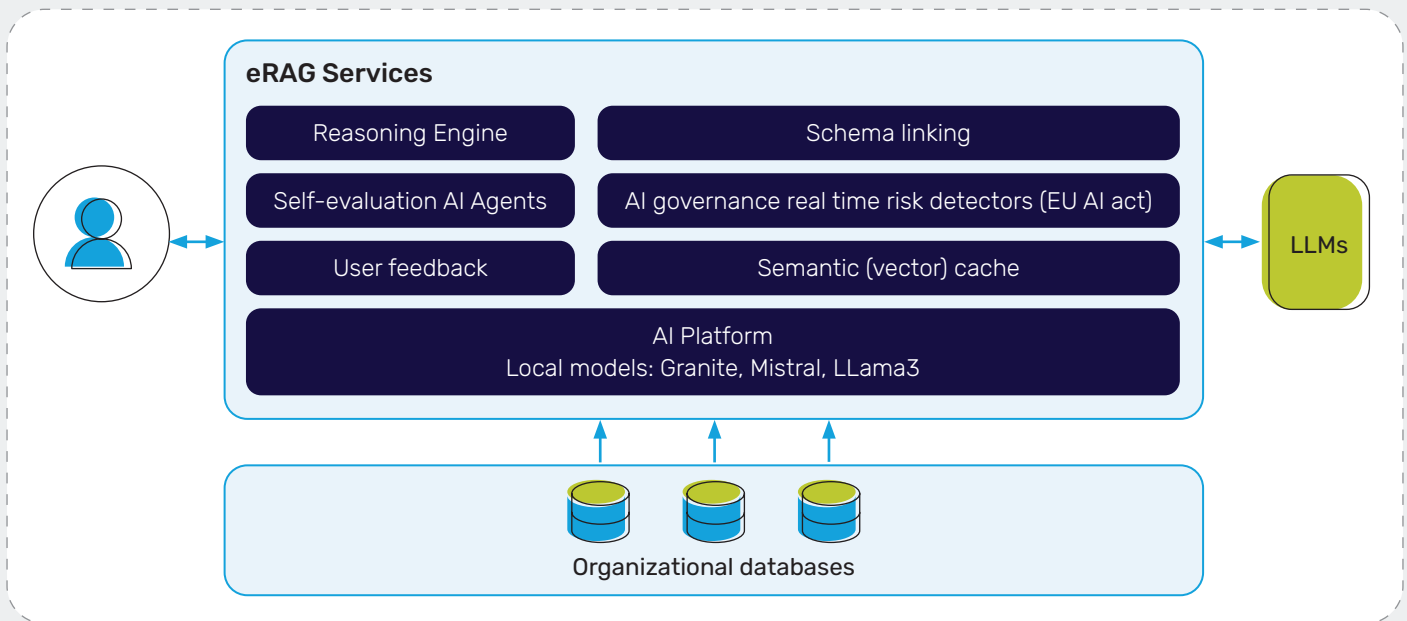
eRAG Services

Reasoning Engine

Schema linking

Self-evaluation AI Agents

AI governance real time risk detectors (EU AI act)

User feedback

Semantic (vector) cache

AI Platform
Local models: Granite, Mistral, LLama3

LLMs

Organizational databases